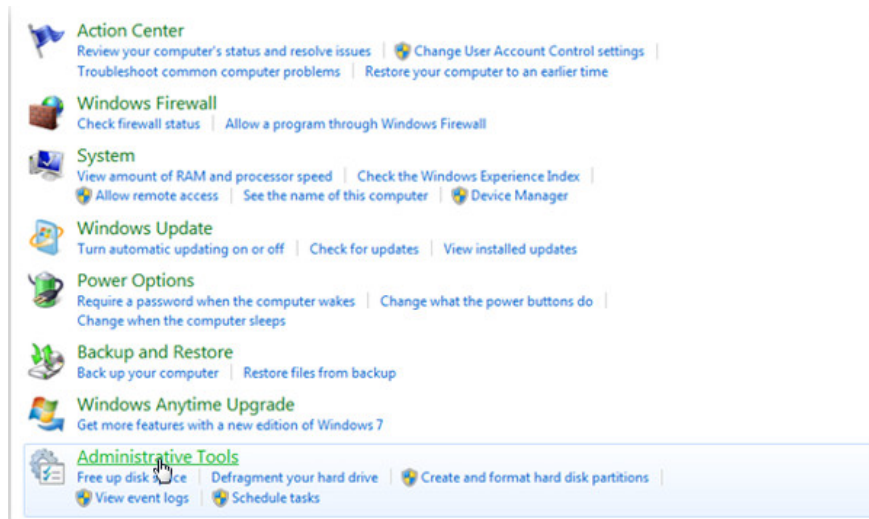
Action Center
Review your computer's status and resolve issues | Change User Account Control settings |
Troubleshoot common computer problems | Restore your computer to an earlier time

Windows Firewall
Check firewall status | Allow a program through Windows Firewall

System
View amount of RAM and processor speed | Check the Windows Experience Index |
Allow remote access | See the name of this computer | Device Manager

Windows Update
Turn automatic updating on or off | Check for updates | View installed updates

Power Options
Require a password when the computer wakes | Change what the power buttons do |
Change when the computer sleeps

Backup and Restore
Back up your computer | Restore files from backup

Windows Anytime Upgrade
Get more features with a new edition of Windows 7

Administrative Tools
Free up disk s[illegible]ce | Defragment your hard drive | Create and format hard disk partitions |
View event logs | Schedule tasks